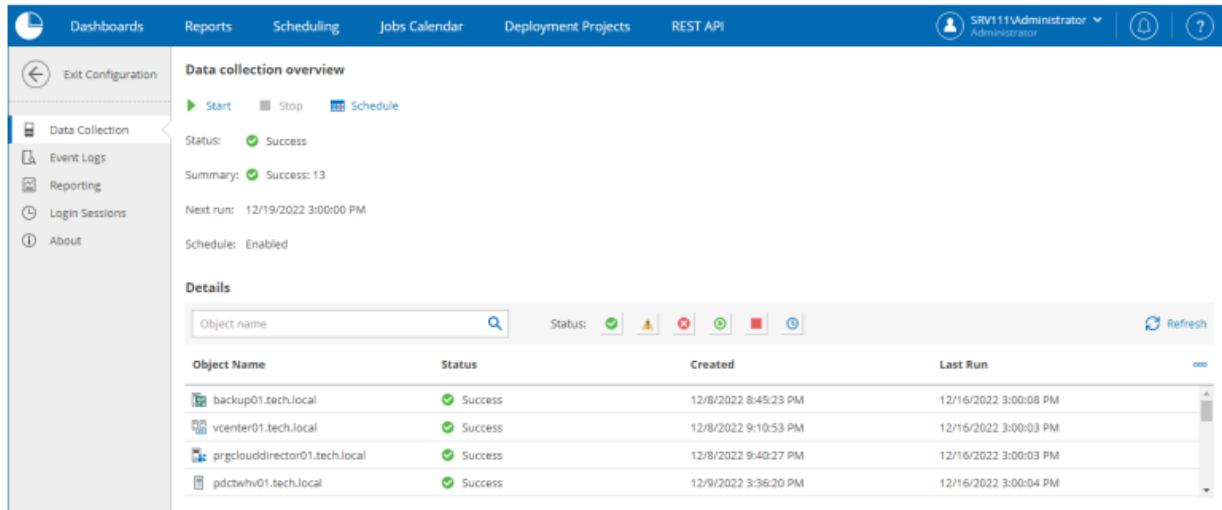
Dashboards Reports Scheduling Jobs Calendar Deployment Projects REST API

SRV111\Administrator
Administrator

Exit Configuration

Data Collection
Event Logs
Reporting
Login Sessions
About

Data collection overview

Start Stop Schedule

Status: Success

Summary: Success: 13

Next run: 12/19/2022 3:00:00 PM

Schedule: Enabled

Details

Object name

Status:

Refresh

| Object Name | Status | Created | Last Run |
|---|---|---|---|
| backup01.tech.local | Success | 12/8/2022 8:45:23 PM | 12/16/2022 3:00:08 PM |
| vcenter01.tech.local | Success | 12/8/2022 9:10:53 PM | 12/16/2022 3:00:03 PM |
| prgclouddirector01.tech.local | Success | 12/8/2022 9:40:27 PM | 12/16/2022 3:00:03 PM |
| pdctwhv01.tech.local | Success | 12/9/2022 3:36:20 PM | 12/16/2022 3:00:04 PM |